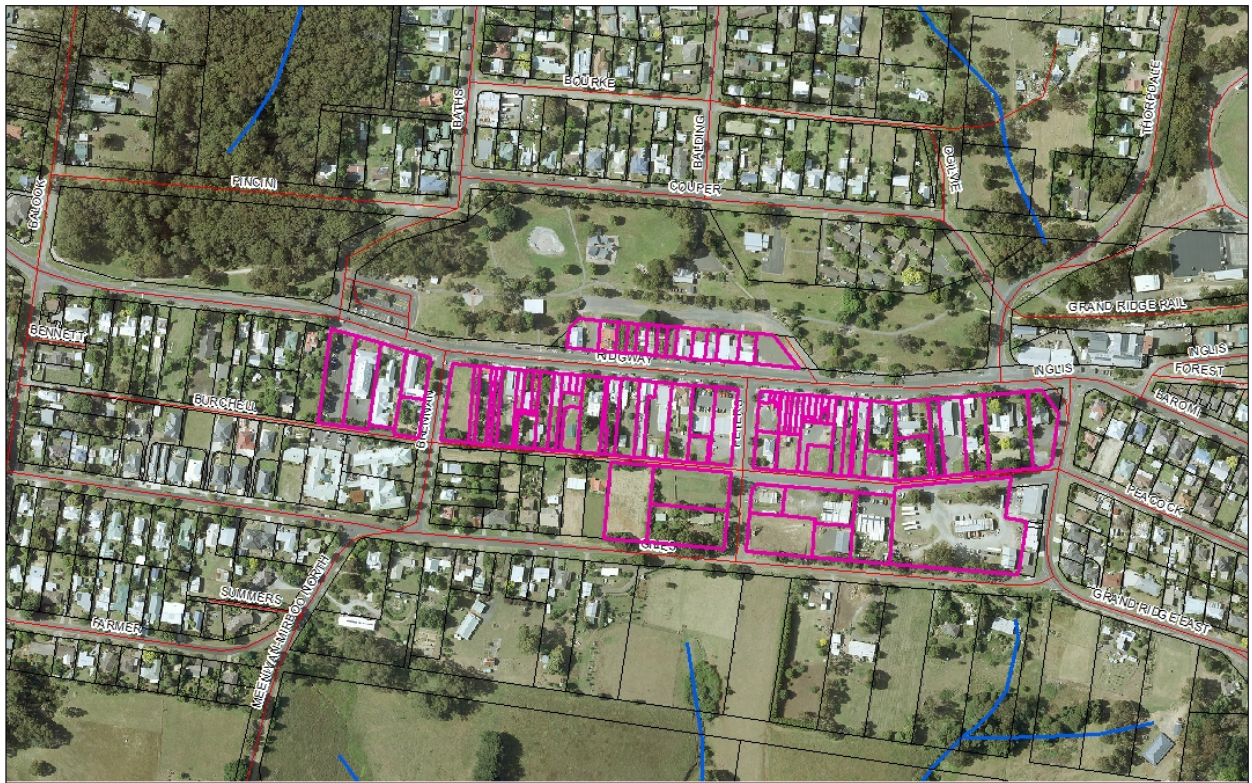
BOURKE
BATHS
BALDING
OLIVE
THORPDALE
BALOOK
FINCINI
COUPER
GRAND RIDGE RAIL
BENNETT
RIDGWAY
INGLIS
INGLIS
FOREST
BAROMI
BURCHELL
GRAYMAR
PETERS
PEACOCK
GILES
SUMMERS
FARMER
MEENIYAN-MIRBOO NORTH
GRAND RIDGE EAST